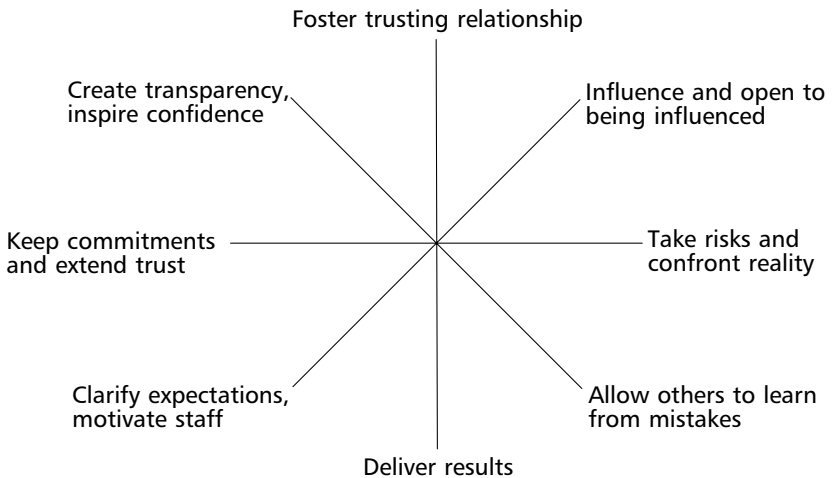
Foster trusting relationship

Create transparency, inspire confidence

Influence and open to being influenced

Keep commitments and extend trust

Take risks and confront reality

Clarify expectations, motivate staff

Allow others to learn from mistakes

Deliver results